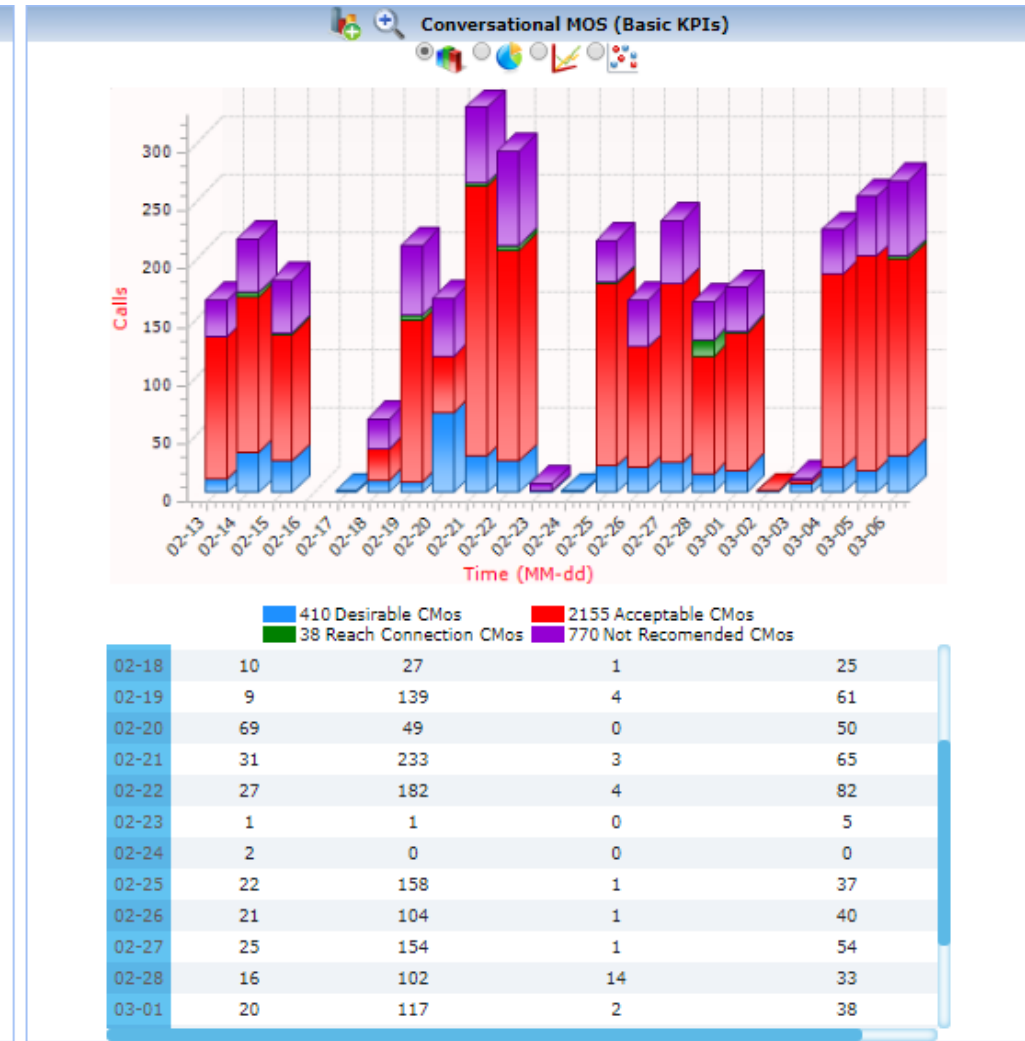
Conversational MOS (Basic KPIs)

300
250
200
150
100
50
0

Calls

02-13 02-14 02-15 02-16 02-17 02-18 02-19 02-20 02-21 02-22 02-23 02-24 02-25 02-26 02-27 02-28 03-01 03-02 03-03 03-04 03-05 03-06

Time (MM-dd)

410 Desirable CMos
2155 Acceptable CMos
38 Reach Connection CMos
770 Not Recomended CMos

| | | | | |
|---|---|---|---|---|
| 02-18 | 10 | 27 | 1 | 25 |
| 02-19 | 9 | 139 | 4 | 61 |
| 02-20 | 69 | 49 | 0 | 50 |
| 02-21 | 31 | 233 | 3 | 65 |
| 02-22 | 27 | 182 | 4 | 82 |
| 02-23 | 1 | 1 | 0 | 5 |
| 02-24 | 2 | 0 | 0 | 0 |
| 02-25 | 22 | 158 | 1 | 37 |
| 02-26 | 21 | 104 | 1 | 40 |
| 02-27 | 25 | 154 | 1 | 54 |
| 02-28 | 16 | 102 | 14 | 33 |
| 03-01 | 20 | 117 | 2 | 38 |